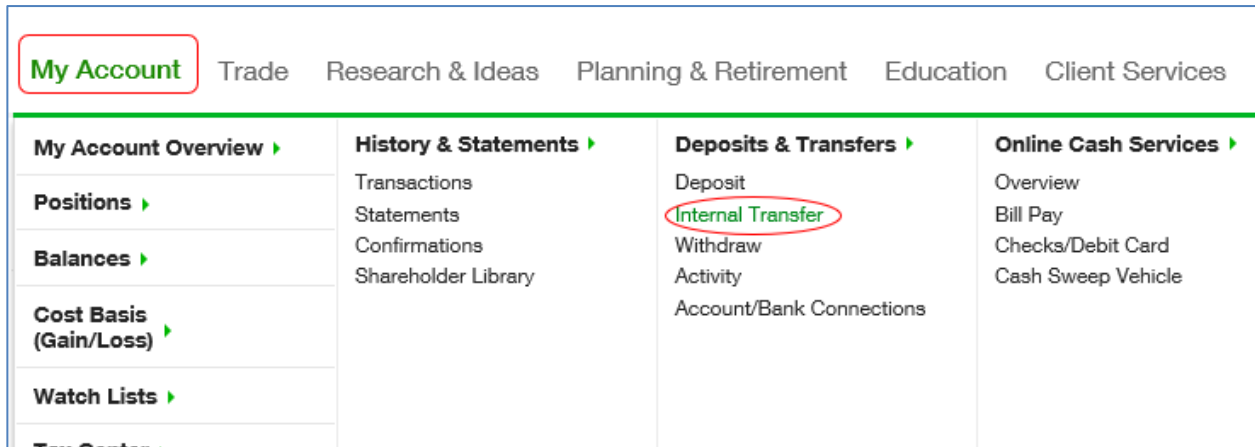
My Account Trade Research & Ideas Planning & Retirement Education Client Services

My Account Overview
Positions
Balances
Cost Basis (Gain/Loss)
Watch Lists
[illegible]

History & Statements
Transactions
Statements
Confirmations
Shareholder Library

Deposits & Transfers
Deposit
Internal Transfer
Withdraw
Activity
Account/Bank Connections

Online Cash Services
Overview
Bill Pay
Checks/Debit Card
Cash Sweep Vehicle